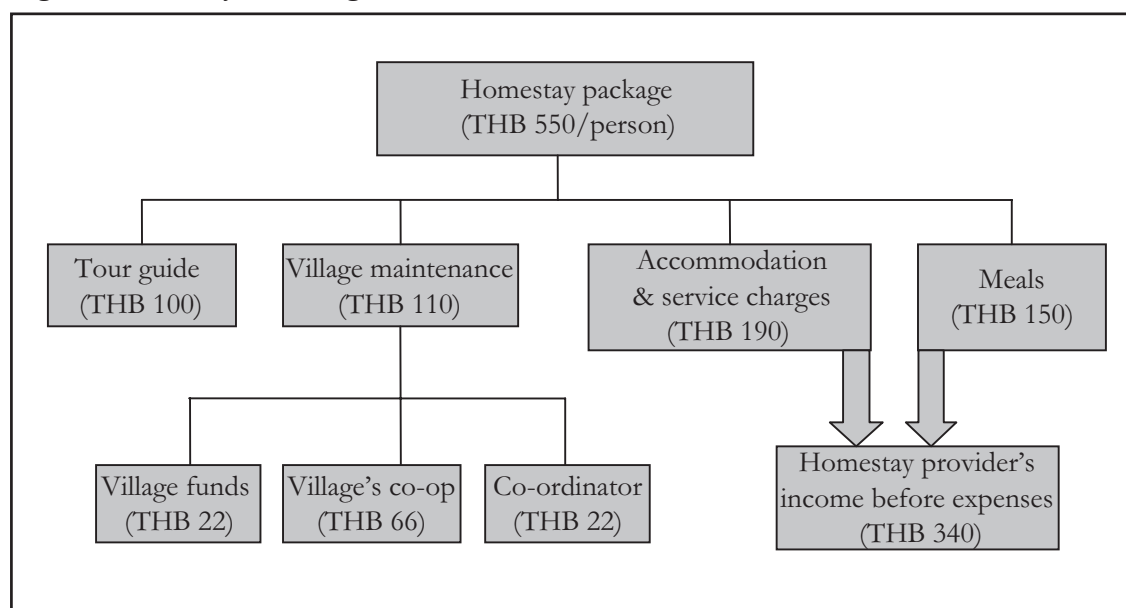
Homestay package (THB 550/person)

Tour guide (THB 100)

Village maintenance (THB 110)

Accommodation & service charges (THB 190)

Meals (THB 150)

Village funds (THB 22)

Village's co-op (THB 66)

Co-ordinator (THB 22)

Homestay provider's income before expenses (THB 340)